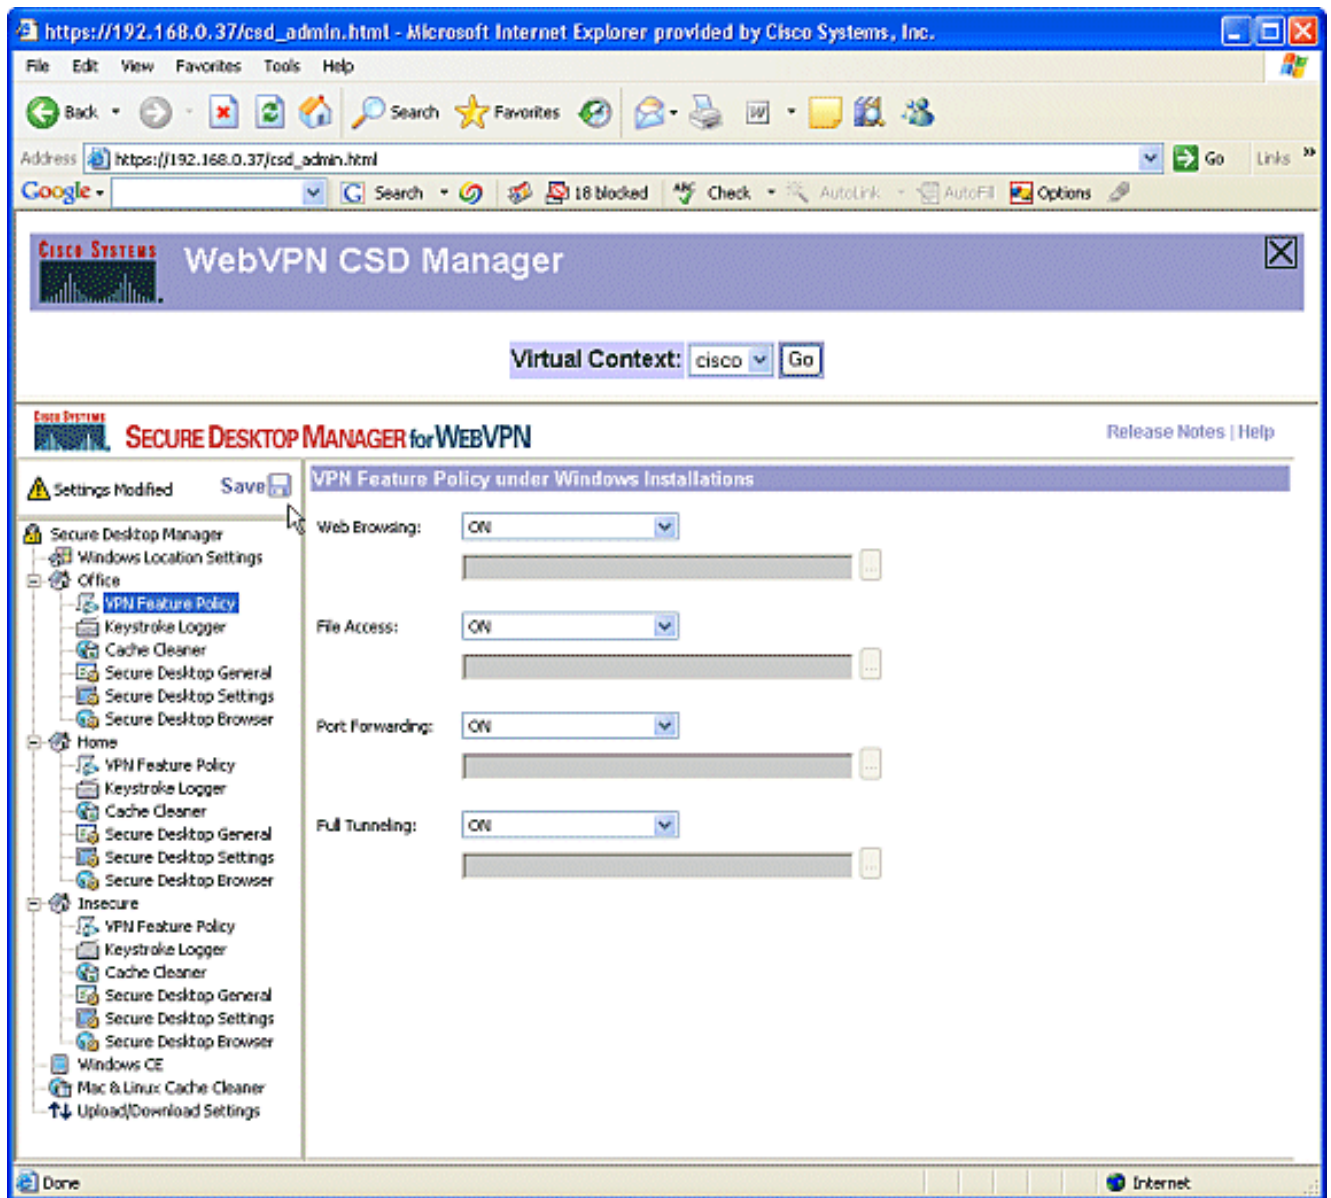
https://192.168.0.37/csd_admin.html - Microsoft Internet Explorer provided by Cisco Systems, Inc.

File Edit View Favorites Tools Help

Back Search Favorites

Address https://192.168.0.37/csd_admin.html Go Links »

Google Search 18 blocked Check AutoLink AutoFill Options

CISCO SYSTEMS WebVPN CSD Manager

Virtual Context: cisco Go

CISCO SYSTEMS SECURE DESKTOP MANAGER for WEBVPN

Release Notes | Help

Settings Modified Save

Secure Desktop Manager
Windows Location Settings
Office
VPN Feature Policy
Keystroke Logger
Cache Cleaner
Secure Desktop General
Secure Desktop Settings
Secure Desktop Browser
Home
VPN Feature Policy
Keystroke Logger
Cache Cleaner
Secure Desktop General
Secure Desktop Settings
Secure Desktop Browser
Insecure
VPN Feature Policy
Keystroke Logger
Cache Cleaner
Secure Desktop General
Secure Desktop Settings
Secure Desktop Browser
Windows CE
Mac & Linux Cache Cleaner
Upload/Download Settings

VPN Feature Policy under Windows Installations

Web Browsing: ON

File Access: ON

Port Forwarding: ON

Full Tunneling: ON

Done Internet